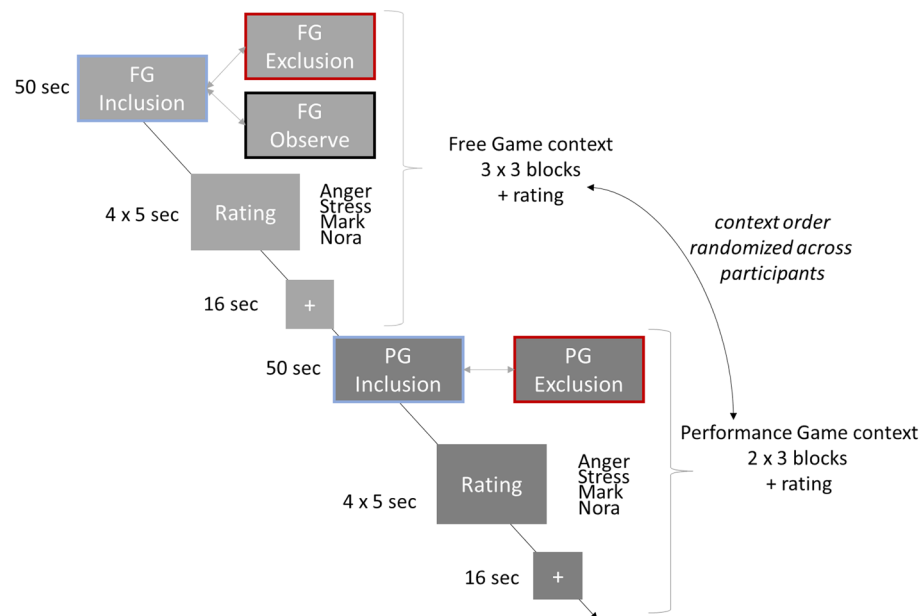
FG Exclusion

50 sec

FG Inclusion

FG Observe

Free Game context
3 x 3 blocks
+ rating

4 x 5 sec

Rating

Anger
Stress
Mark
Nora

context order randomized across participants

16 sec

+

50 sec

PG Inclusion

PG Exclusion

Performance Game context
2 x 3 blocks
+ rating

4 x 5 sec

Rating

Anger
Stress
Mark
Nora

16 sec

+